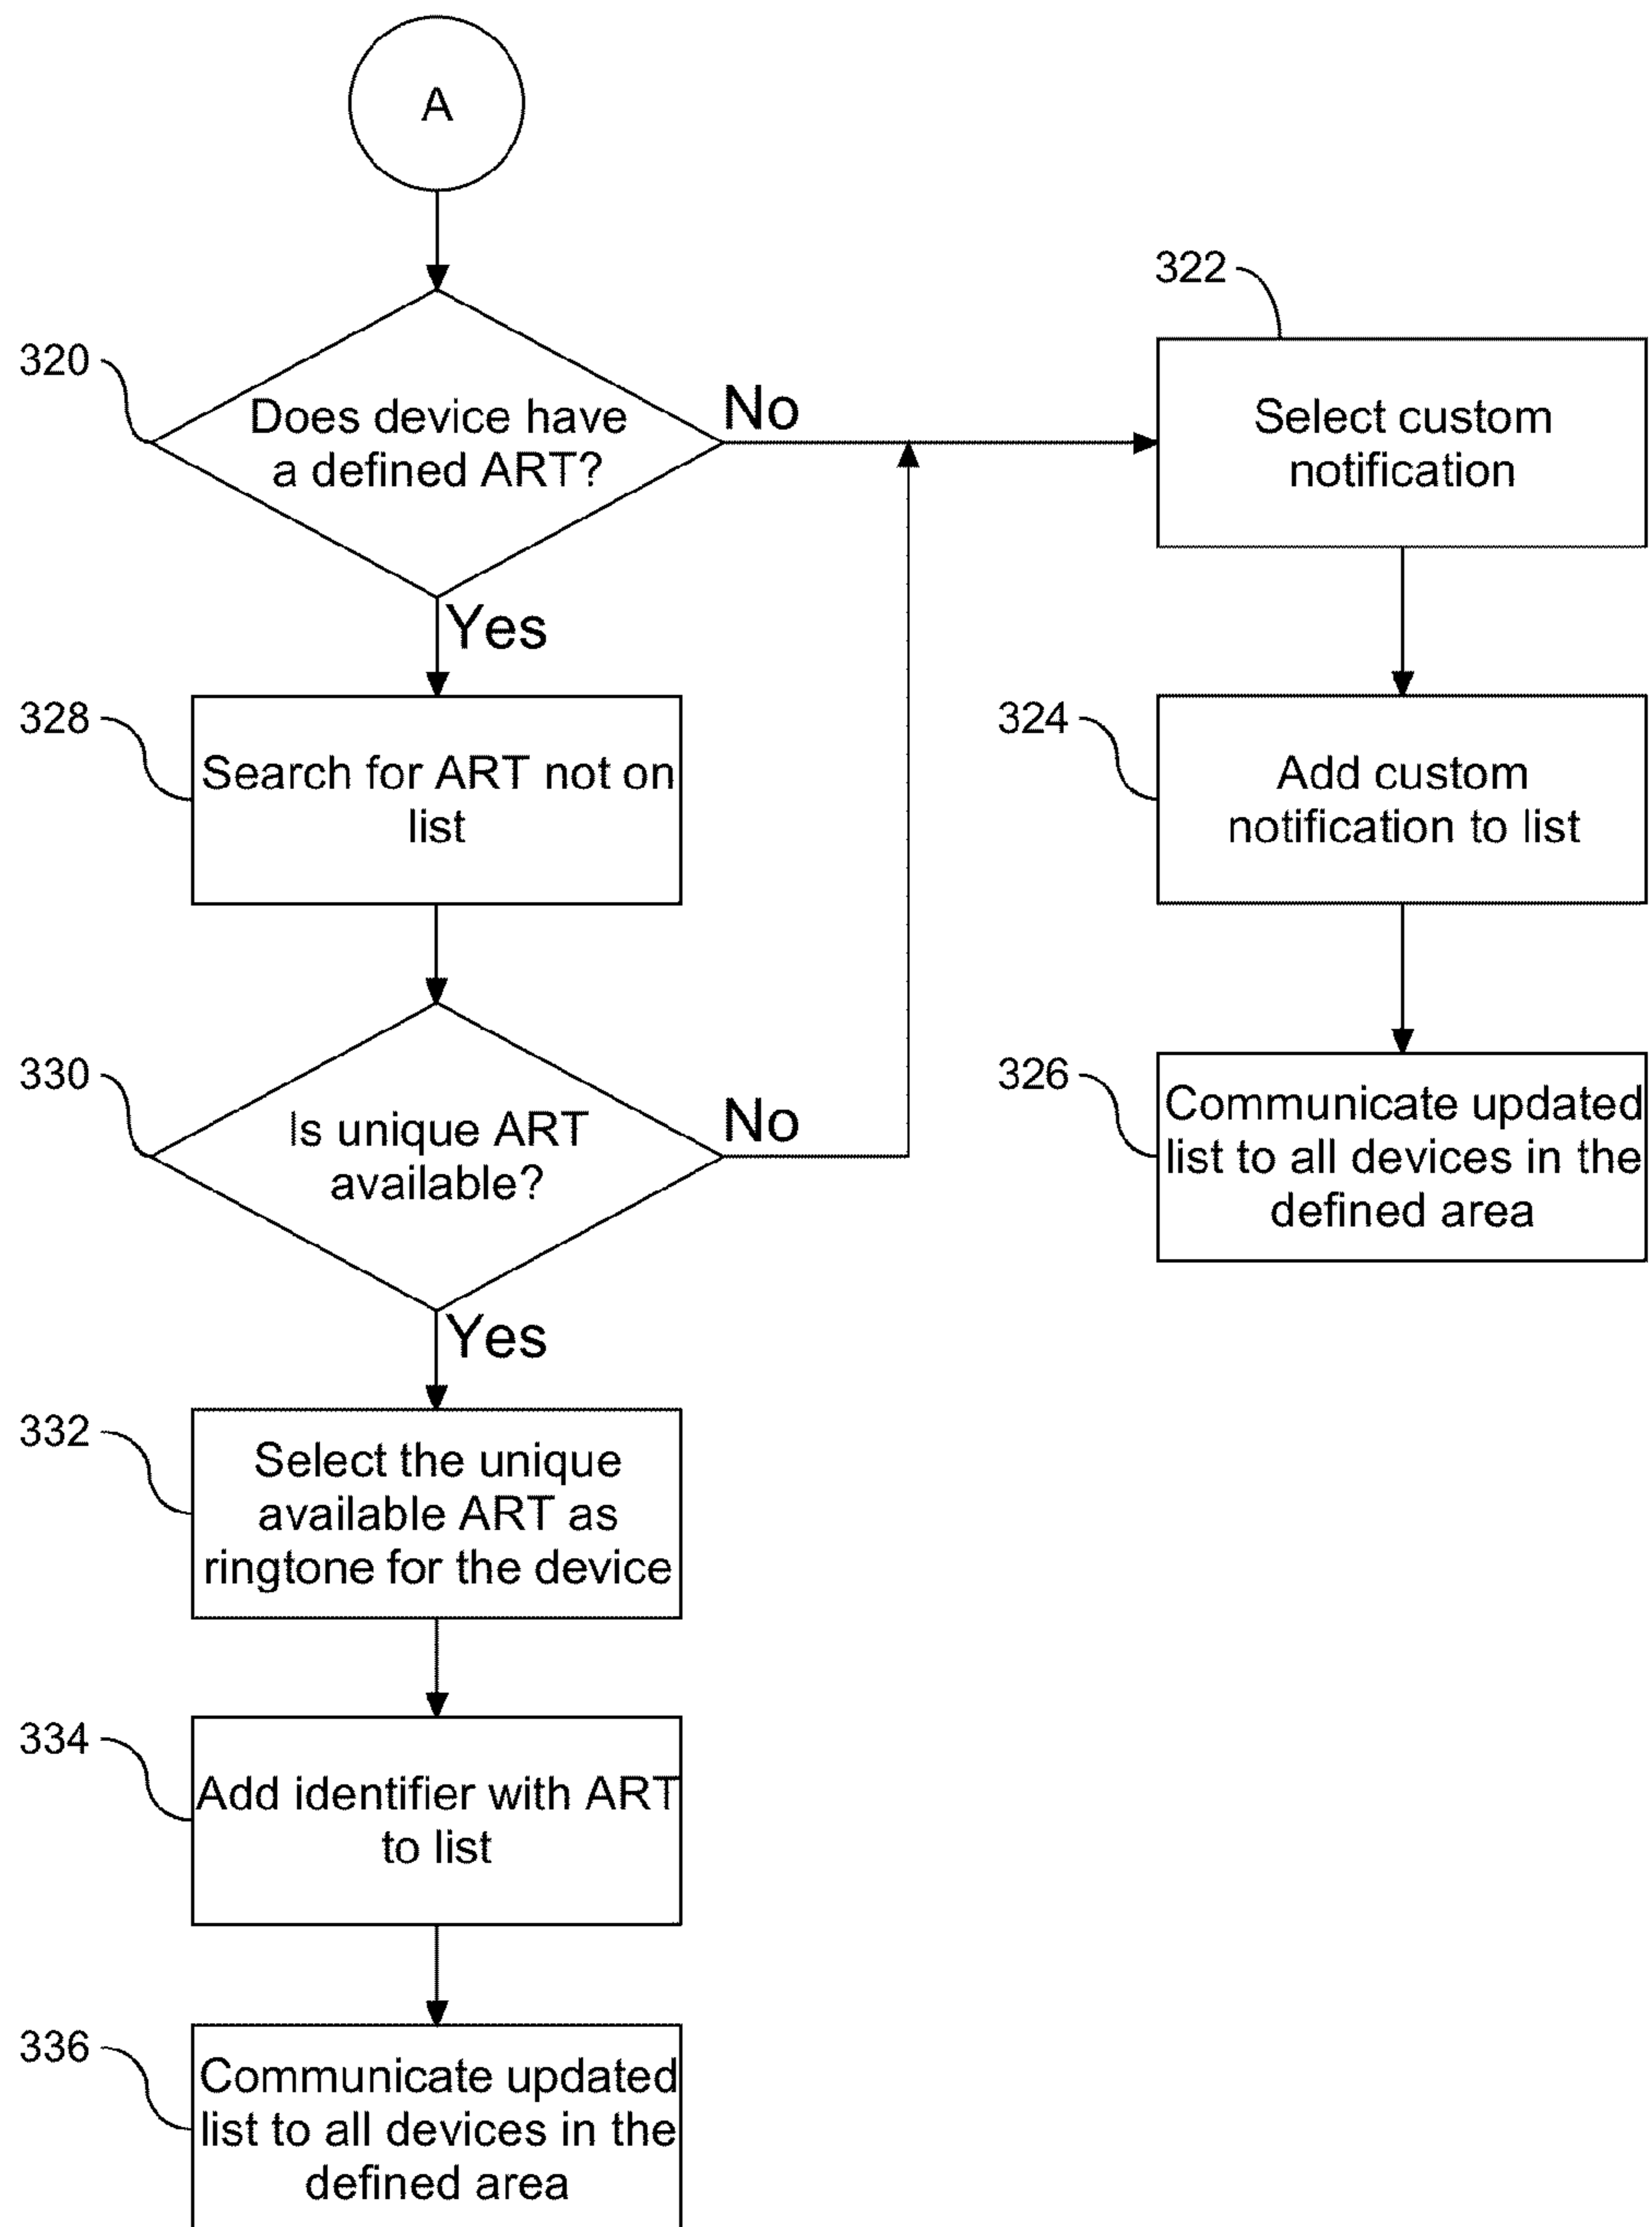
A

320

Does device have a defined ART?

No

322

Select custom notification

Yes

328

Search for ART not on list

324

Add custom notification to list

330

Is unique ART available?

No

326

Communicate updated list to all devices in the defined area

Yes

332

Select the unique available ART as ringtone for the device

334

Add identifier with ART to list

336

Communicate updated list to all devices in the defined area